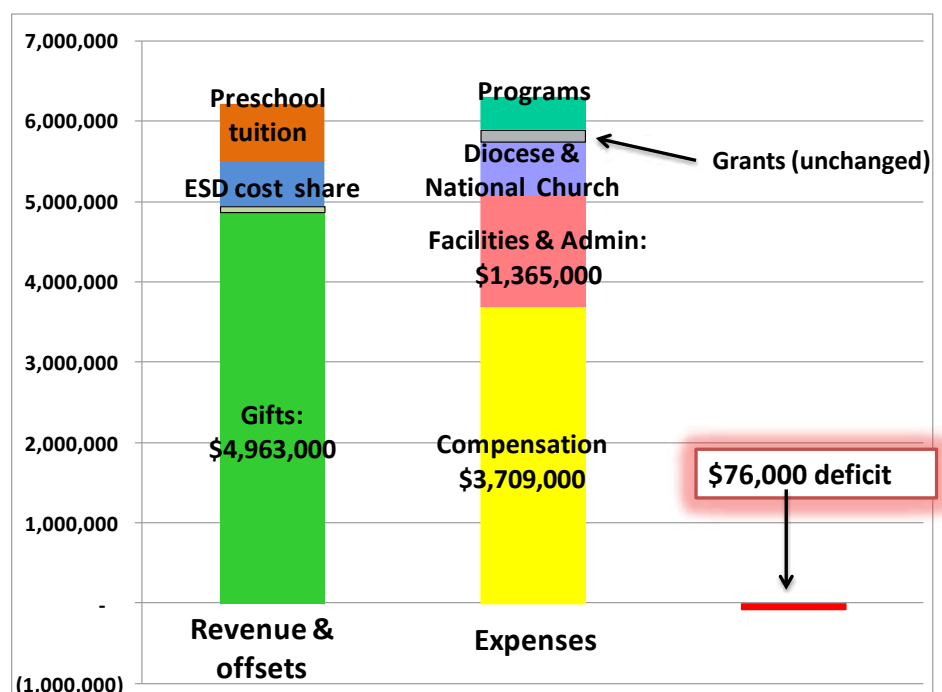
7,000,000
6,000,000
5,000,000
4,000,000
3,000,000
2,000,000
1,000,000
-
(1,000,000)

Preschool tuition
ESD cost share
Gifts: $4,963,000

Programs
Diocese & National Church
Grants (unchanged)
Facilities & Admin: $1,365,000
Compensation $3,709,000

$76,000 deficit

Revenue & offsets
Expenses